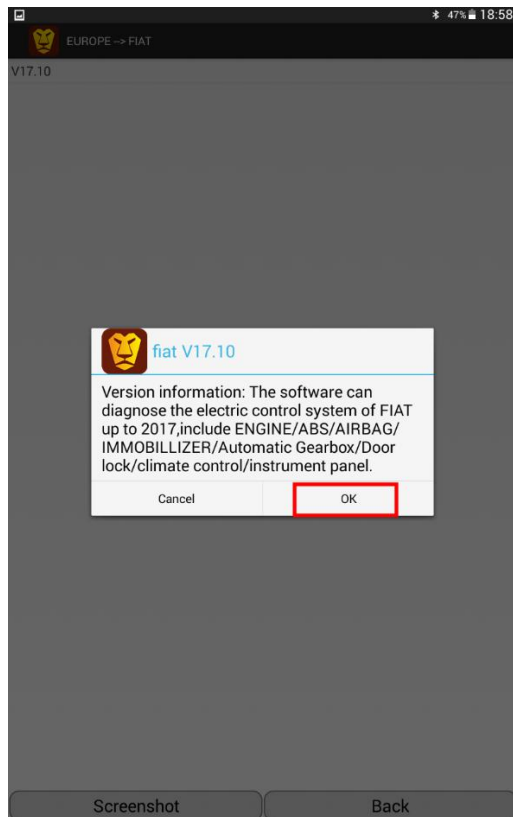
47% 18:58

EUROPE --> FIAT

V17.10

fiat V17.10

Version information: The software can diagnose the electric control system of FIAT up to 2017,include ENGINE/ABS/AIRBAG/ IMMOBILLIZER/Automatic Gearbox/Door lock/climate control/instrument panel.

Cancel

OK

Screenshot

Back